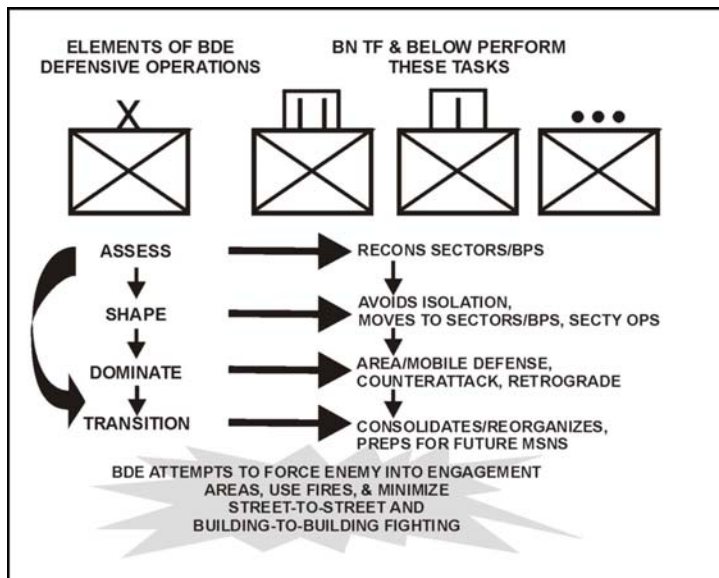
ELEMENTS OF BDE DEFENSIVE OPERATIONS

BN TF & BELOW PERFORM THESE TASKS

X

ASSESS

SHAPE

DOMINATE

TRANSITION

RECONS SECTORS/BPS

AVOIDS ISOLATION, MOVES TO SECTORS/BPS, SECTY OPS

AREA/MOBILE DEFENSE, COUNTERATTACK, RETROGRADE

CONSOLIDATES/REORGANIZES, PREPS FOR FUTURE MSNS

BDE ATTEMPTS TO FORCE ENEMY INTO ENGAGEMENT AREAS, USE FIRES, & MINIMIZE STREET-TO-STREET AND BUILDING-TO-BUILDING FIGHTING